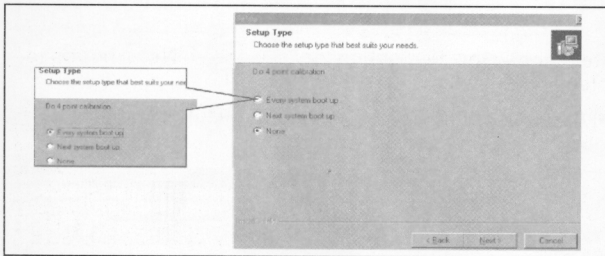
Setup Type
Choose the setup type that best suits your nee

Do 4 point calibration

Every system boot up
Next system boot up
None

Setup Type
Choose the setup type that best suits your needs.

Do 4 point calibration

Every system boot up
Next system boot up
None

< Back
Next >
Cancel